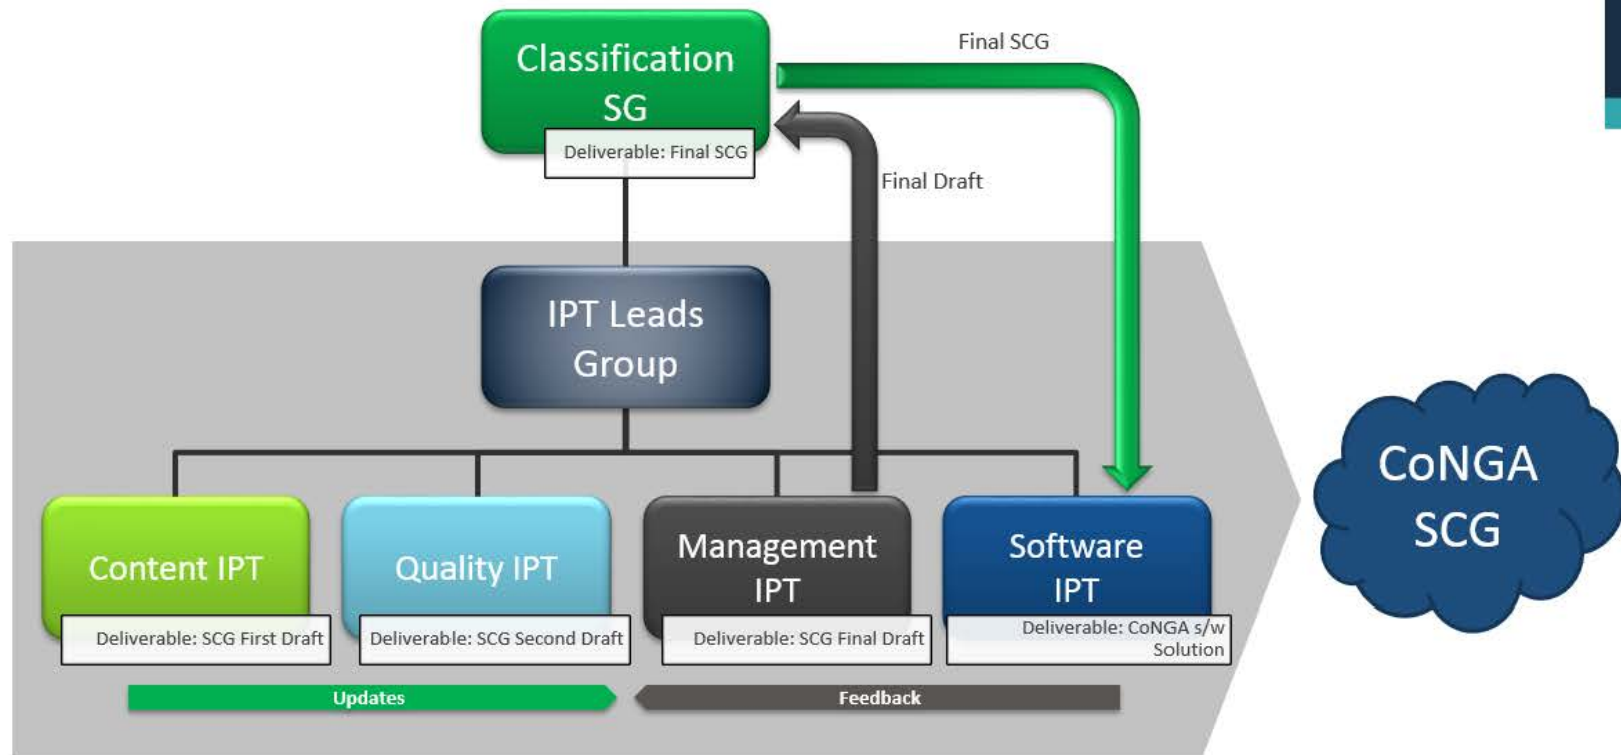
Classification SG

Deliverable: Final SCG

Final SCG

Final Draft

IPT Leads Group

Content IPT

Deliverable: SCG First Draft

Quality IPT

Deliverable: SCG Second Draft

Management IPT

Deliverable: SCG Final Draft

Software IPT

Deliverable: CoNGA s/w Solution

CoNGA SCG

Updates

Feedback